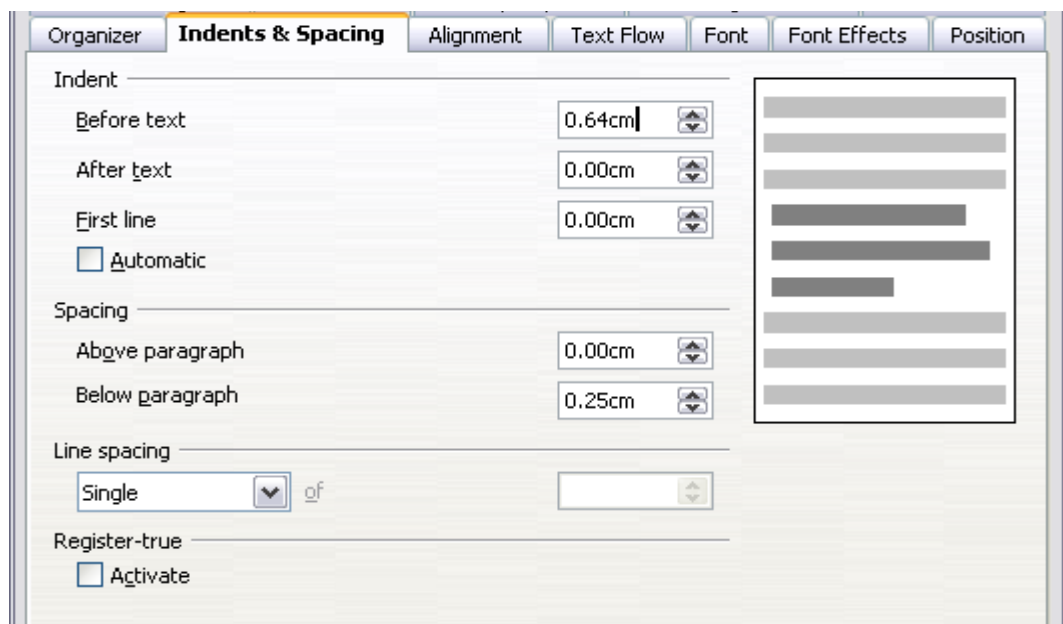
Organizer | Indents & Spacing | Alignment | Text Flow | Font | Font Effects | Position

Indent

Before text 0.64cm

After text 0.00cm

First line 0.00cm

Automatic

Spacing

Above paragraph 0.00cm

Below paragraph 0.25cm

Line spacing

Single of

Register-true

Activate